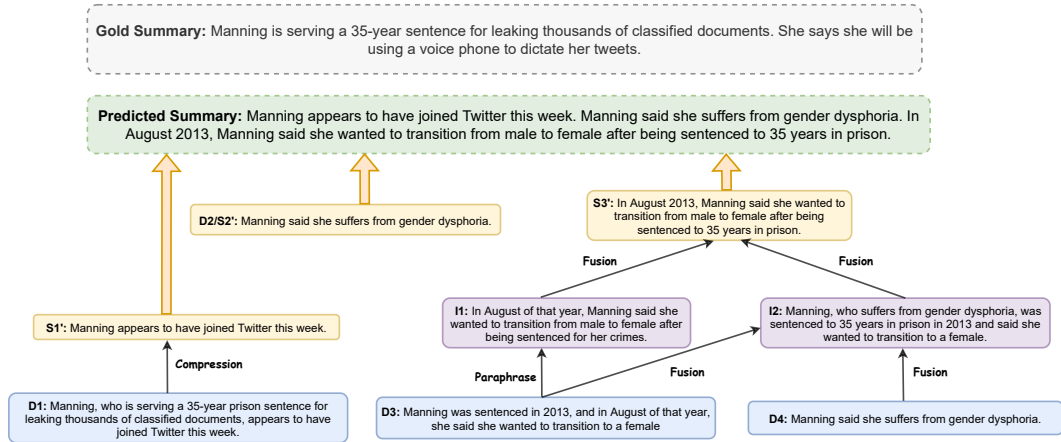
**Gold Summary:** Manning is serving a 35-year sentence for leaking thousands of classified documents. She says she will be using a voice phone to dictate her tweets.

**Predicted Summary:** Manning appears to have joined Twitter this week. Manning said she suffers from gender dysphoria. In August 2013, Manning said she wanted to transition from male to female after being sentenced to 35 years in prison.

**D2/S2':** Manning said she suffers from gender dysphoria.

**S3':** In August 2013, Manning said she wanted to transition from male to female after being sentenced to 35 years in prison.

Fusion

Fusion

**I1:** In August of that year, Manning said she wanted to transition from male to female after being sentenced for her crimes.

**I2:** Manning, who suffers from gender dysphoria, was sentenced to 35 years in prison in 2013 and said she wanted to transition to a female.

**S1':** Manning appears to have joined Twitter this week.

Compression

Paraphrase

Fusion

Fusion

**D1:** Manning, who is serving a 35-year prison sentence for leaking thousands of classified documents, appears to have joined Twitter this week.

**D3:** Manning was sentenced in 2013, and in August of that year, she said she wanted to transition to a female

**D4:** Manning said she suffers from gender dysphoria.